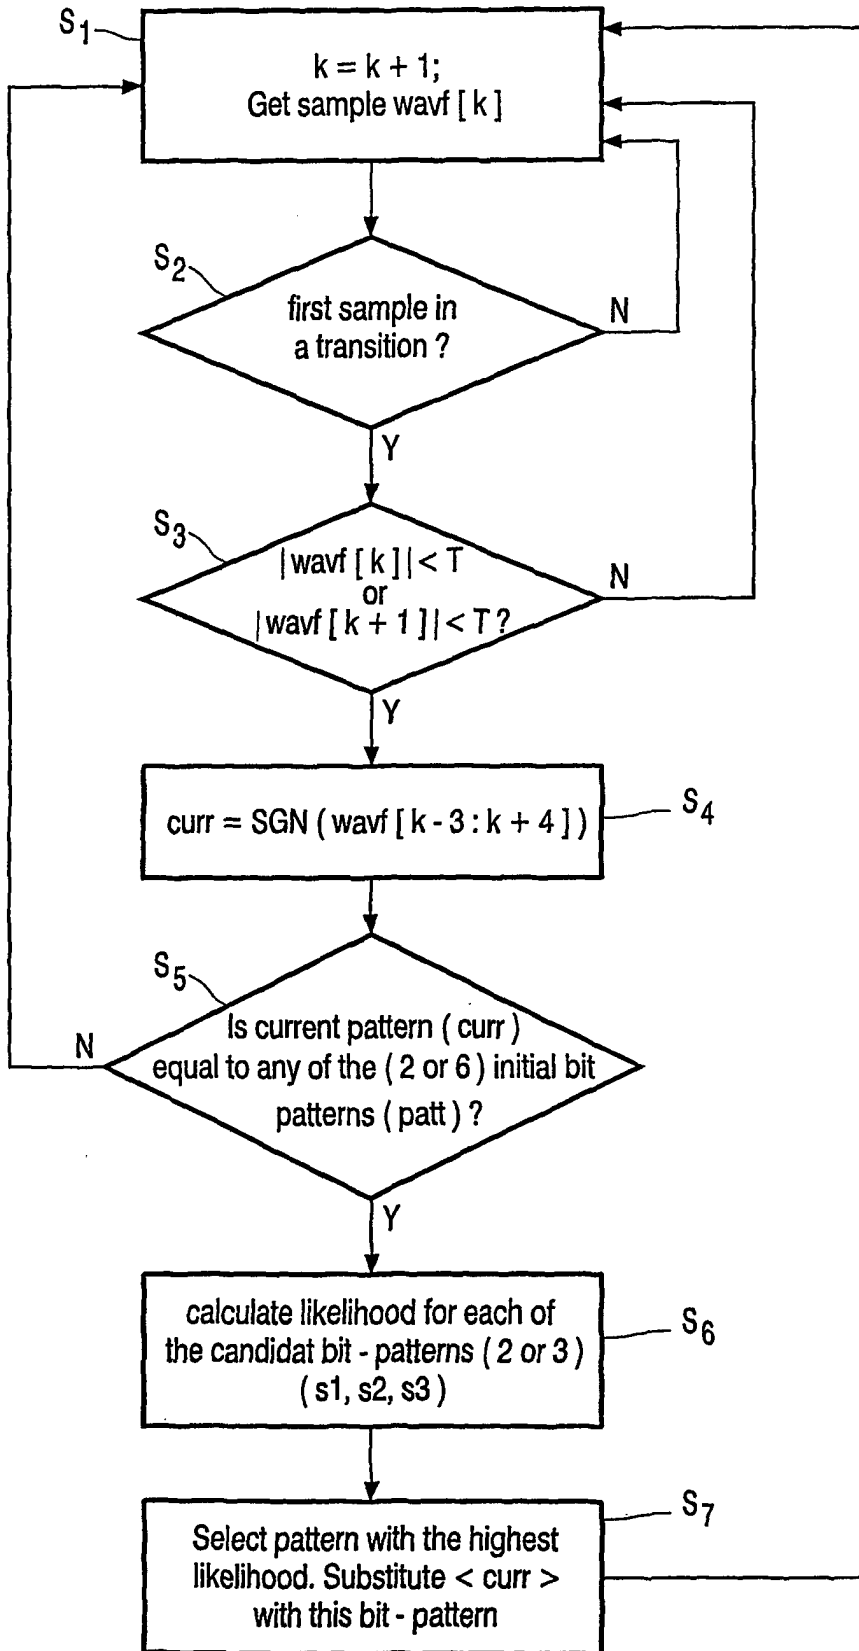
$S_1$

k = k + 1;
Get sample wavf [ k ]

$S_2$

first sample in a transition ?

N

Y

$S_3$

| wavf [ k ] | < T
or
| wavf [ k + 1 ] | < T ?

N

Y

curr = SGN ( wavf [ k - 3 : k + 4 ] )

$S_4$

$S_5$

Is current pattern ( curr ) equal to any of the ( 2 or 6 ) initial bit patterns ( patt ) ?

N

Y

calculate likelihood for each of the candidat bit - patterns ( 2 or 3 ) ( s1, s2, s3 )

$S_6$

$S_7$

Select pattern with the highest likelihood. Substitute < curr > with this bit - pattern